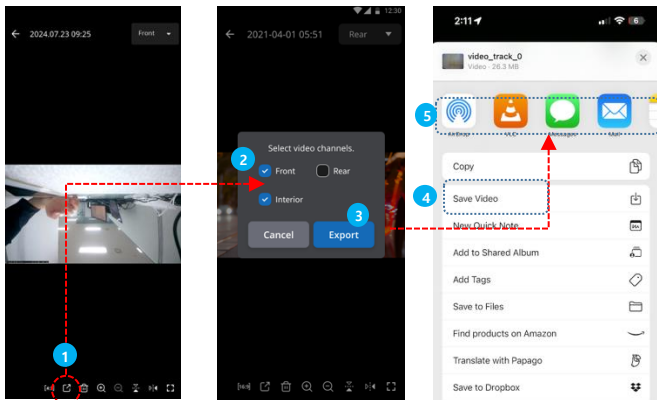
2024.07.23 09:25

Front

1

12:30

2021-04-01 05:51

Rear

Select video channels.

2

Front

Rear

Interior

3

Cancel

Export

2:11

6

video_track_0

Video · 28.3 MB

5

AirDrop

VLC

Messages

Mail

4

Copy

Save Video

New Quick Note

Add to Shared Album

Add Tags

Save to Files

Find products on Amazon

Translate with Papago

Save to Dropbox